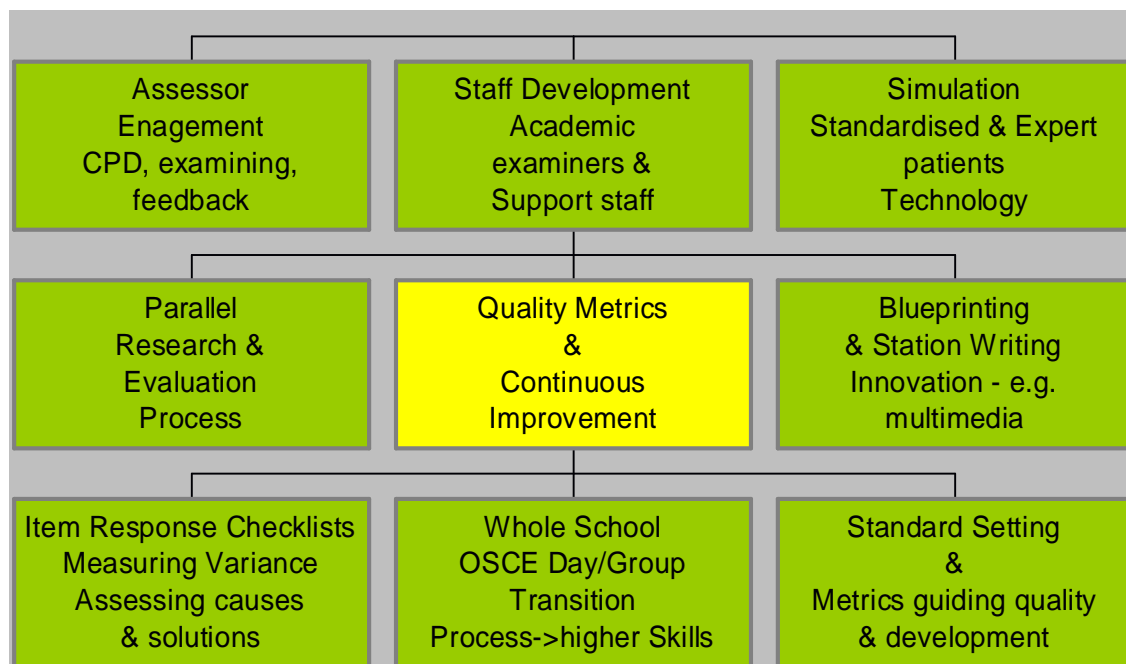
Assessor Enagement CPD, examining, feedback

Staff Development Academic examiners & Support staff

Simulation Standardised & Expert patients Technology

Parallel Research & Evaluation Process

Quality Metrics & Continuous Improvement

Blueprinting & Station Writing Innovation - e.g. multimedia

Item Response Checklists Measuring Variance Assessing causes & solutions

Whole School OSCE Day/Group Transition Process->higher Skills

Standard Setting & Metrics guiding quality & development